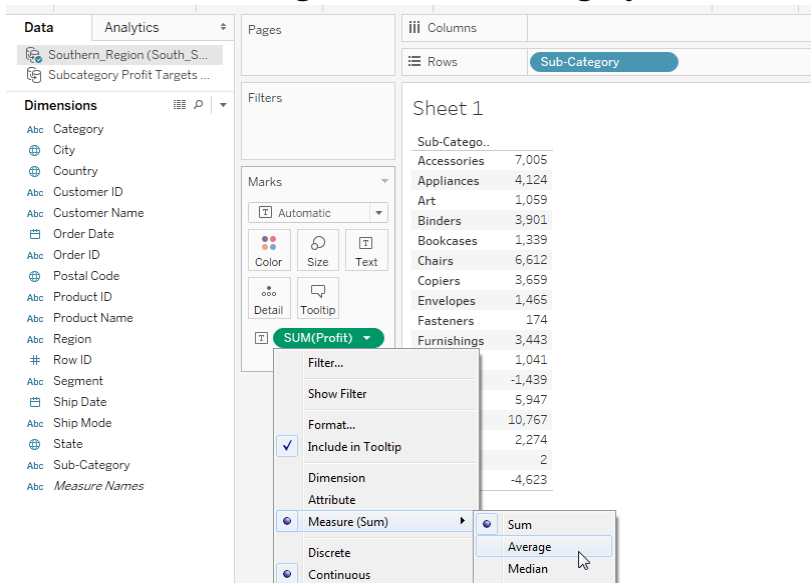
Data | Analytics

Southern_Region (South_S...
Subcategory Profit Targets ...

Dimensions

Abc Category
City
Country
Abc Customer ID
Abc Customer Name
Order Date
Abc Order ID
Postal Code
Abc Product ID
Abc Product Name
Abc Region
# Row ID
Abc Segment
Ship Date
Abc Ship Mode
State
Abc Sub-Category
Abc Measure Names

Pages

Filters

Marks

Automatic

Color | Size | Text
Detail | Tooltip

SUM(Profit)

iii Columns

Rows | Sub-Category

Sheet 1

| Sub-Catego.. | |
|---|---|
| Accessories | 7,005 |
| Appliances | 4,124 |
| Art | 1,059 |
| Binders | 3,901 |
| Bookcases | 1,339 |
| Chairs | 6,612 |
| Copiers | 3,659 |
| Envelopes | 1,465 |
| Fasteners | 174 |
| Furnishings | 3,443 |
| | 1,041 |
| | -1,439 |
| | 5,947 |
| | 10,767 |
| | 2,274 |
| | 2 |
| | -4,623 |

Filter...
Show Filter
Format...
Include in Tooltip
Dimension
Attribute
Measure (Sum)
Discrete
Continuous

Sum
Average
Median